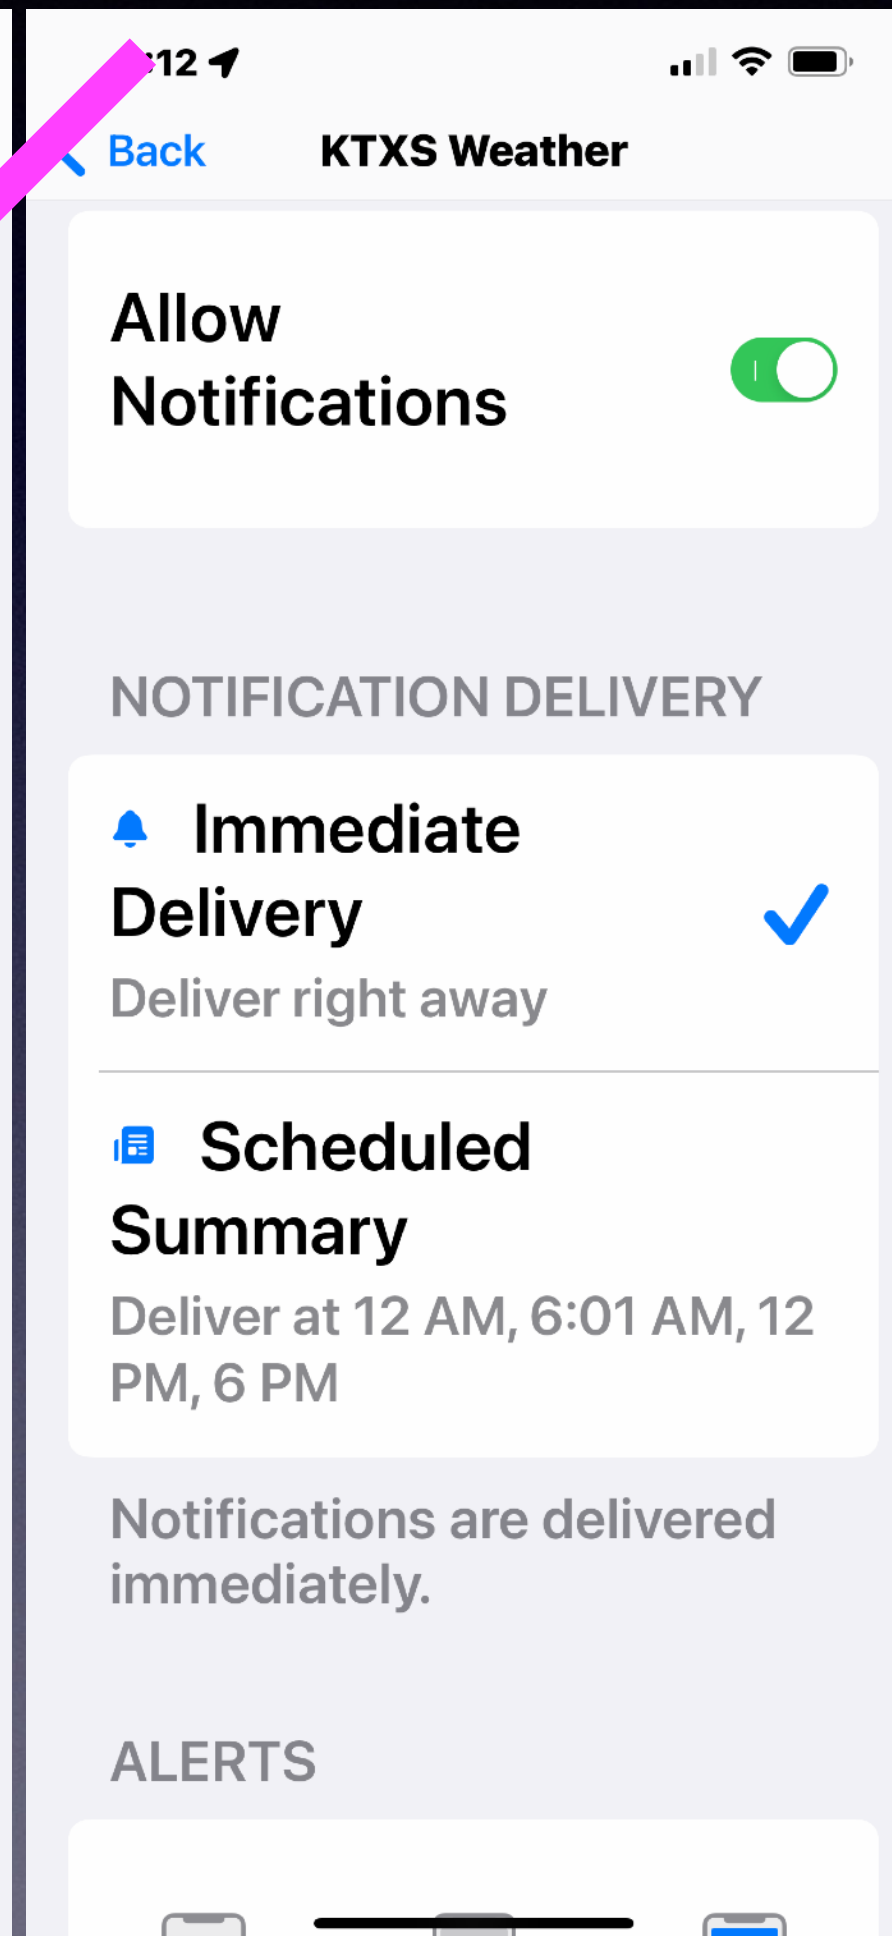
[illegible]:12

Back

KTXS Weather

Allow Notifications

NOTIFICATION DELIVERY

Immediate Delivery

Deliver right away

Scheduled Summary

Deliver at 12 AM, 6:01 AM, 12 PM, 6 PM

Notifications are delivered immediately.

ALERTS